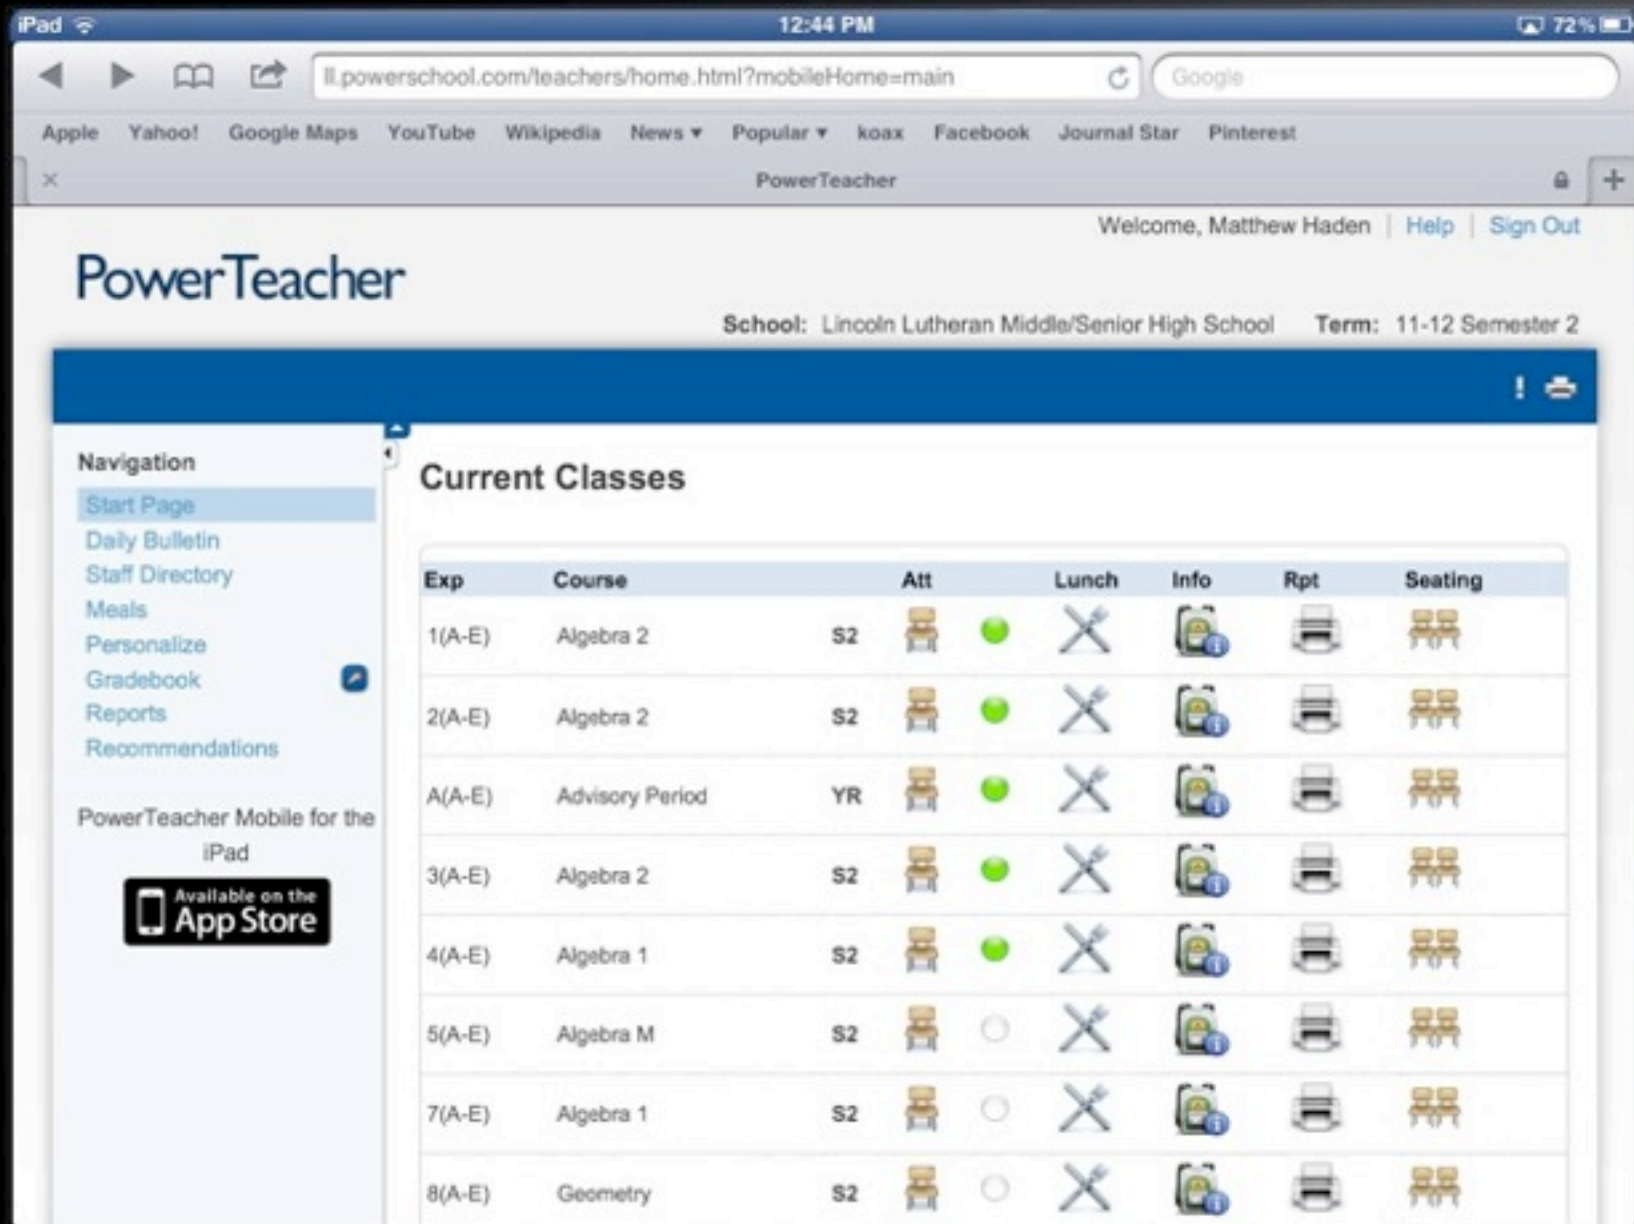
iPad 12:44 PM 72%

ll.powerschool.com/teachers/home.html?mobileHome=main

Google

Apple Yahoo! Google Maps YouTube Wikipedia News ▾ Popular ▾ koax Facebook Journal Star Pinterest

PowerTeacher

Welcome, Matthew Haden | Help | Sign Out

PowerTeacher

School: Lincoln Lutheran Middle/Senior High School Term: 11-12 Semester 2

!

Navigation

Start Page
Daily Bulletin
Staff Directory
Meals
Personalize
Gradebook
Reports
Recommendations

PowerTeacher Mobile for the iPad

Available on the App Store

Current Classes

| Exp | Course | | Att | | Lunch | Info | Rpt | Seating |
|---|---|---|---|---|---|---|---|---|
| 1(A-E) | Algebra 2 | S2 | | | | | | |
| 2(A-E) | Algebra 2 | S2 | | | | | | |
| A(A-E) | Advisory Period | YR | | | | | | |
| 3(A-E) | Algebra 2 | S2 | | | | | | |
| 4(A-E) | Algebra 1 | S2 | | | | | | |
| 5(A-E) | Algebra M | S2 | | | | | | |
| 7(A-E) | Algebra 1 | S2 | | | | | | |
| 8(A-E) | Geometry | S2 | | | | | | |